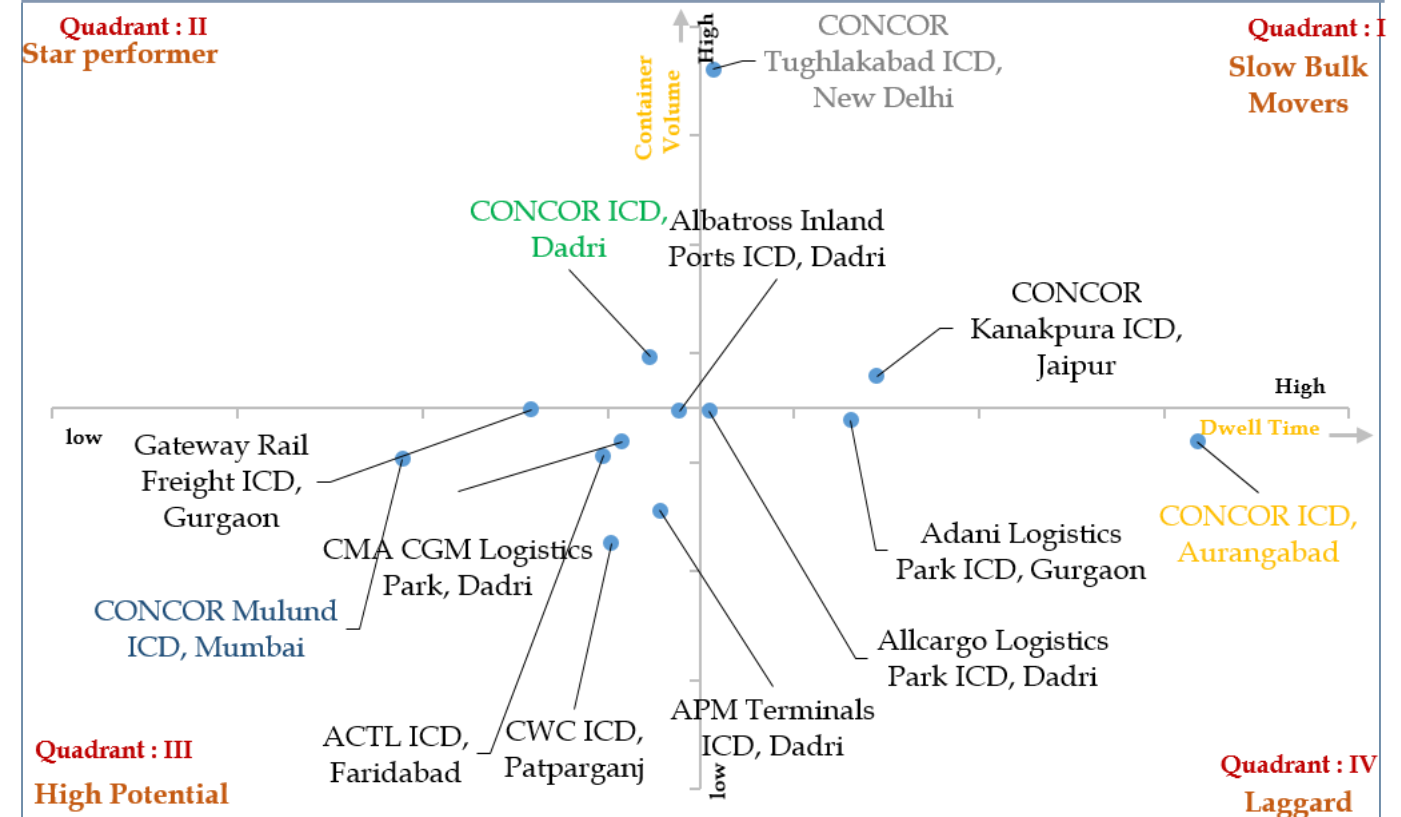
Quadrant : II
Star performer

High
Container Volume

CONCOR Tughlakabad ICD, New Delhi

Quadrant : I
Slow Bulk Movers

CONCOR ICD, Dadri

Albatross Inland Ports ICD, Dadri

CONCOR Kanakpura ICD, Jaipur

High

low

Dwell Time

Gateway Rail Freight ICD, Gurgaon

CONCOR ICD, Aurangabad

Adani Logistics Park ICD, Gurgaon

CMA CGM Logistics Park, Dadri

CONCOR Mulund ICD, Mumbai

Allcargo Logistics Park ICD, Dadri

APM Terminals ICD, Dadri

ACTL ICD, Faridabad

CWC ICD, Patparganj

Quadrant : III
High Potential

low

Quadrant : IV
Laggard